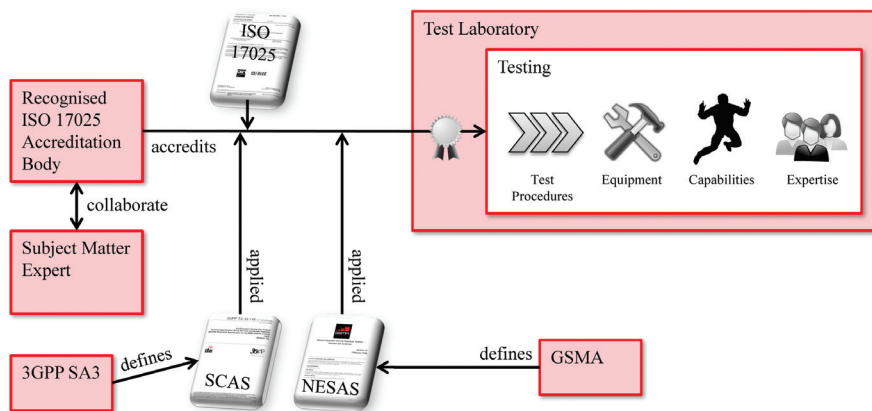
ISO 17025

Test Laboratory

Testing

Recognised ISO 17025 Accreditation Body

accredits

Test Procedures

Equipment

Capabilities

Expertise

collaborate

Subject Matter Expert

applied

applied

3GPP SA3

defines

SCAS

NESAS

defines

GSMA